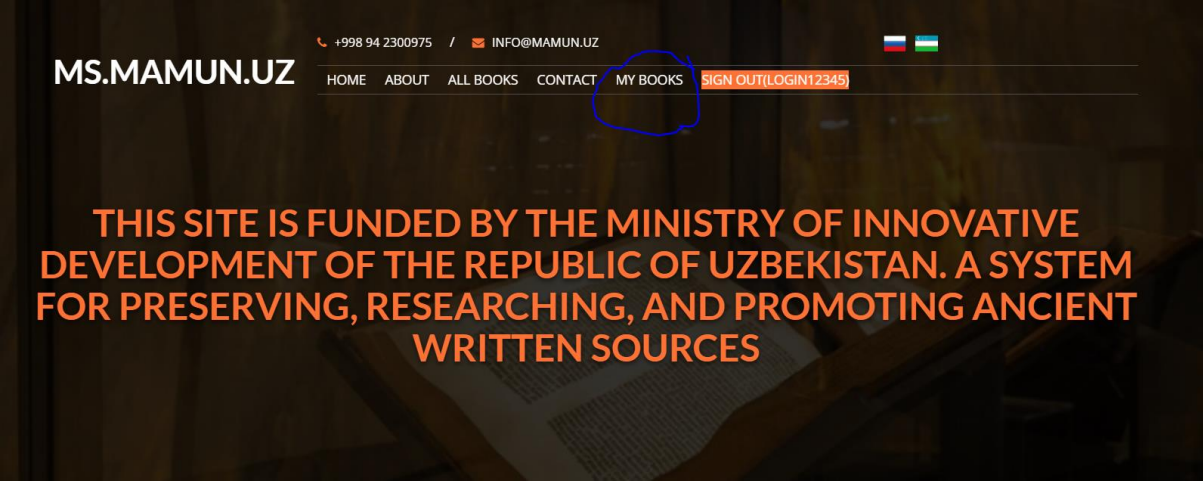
MS.MAMUN.UZ

+998 94 2300975 / INFO@MAMUN.UZ

HOME ABOUT ALL BOOKS CONTACT MY BOOKS SIGN OUT(LOGIN12345)

THIS SITE IS FUNDED BY THE MINISTRY OF INNOVATIVE DEVELOPMENT OF THE REPUBLIC OF UZBEKISTAN. A SYSTEM FOR PRESERVING, RESEARCHING, AND PROMOTING ANCIENT WRITTEN SOURCES